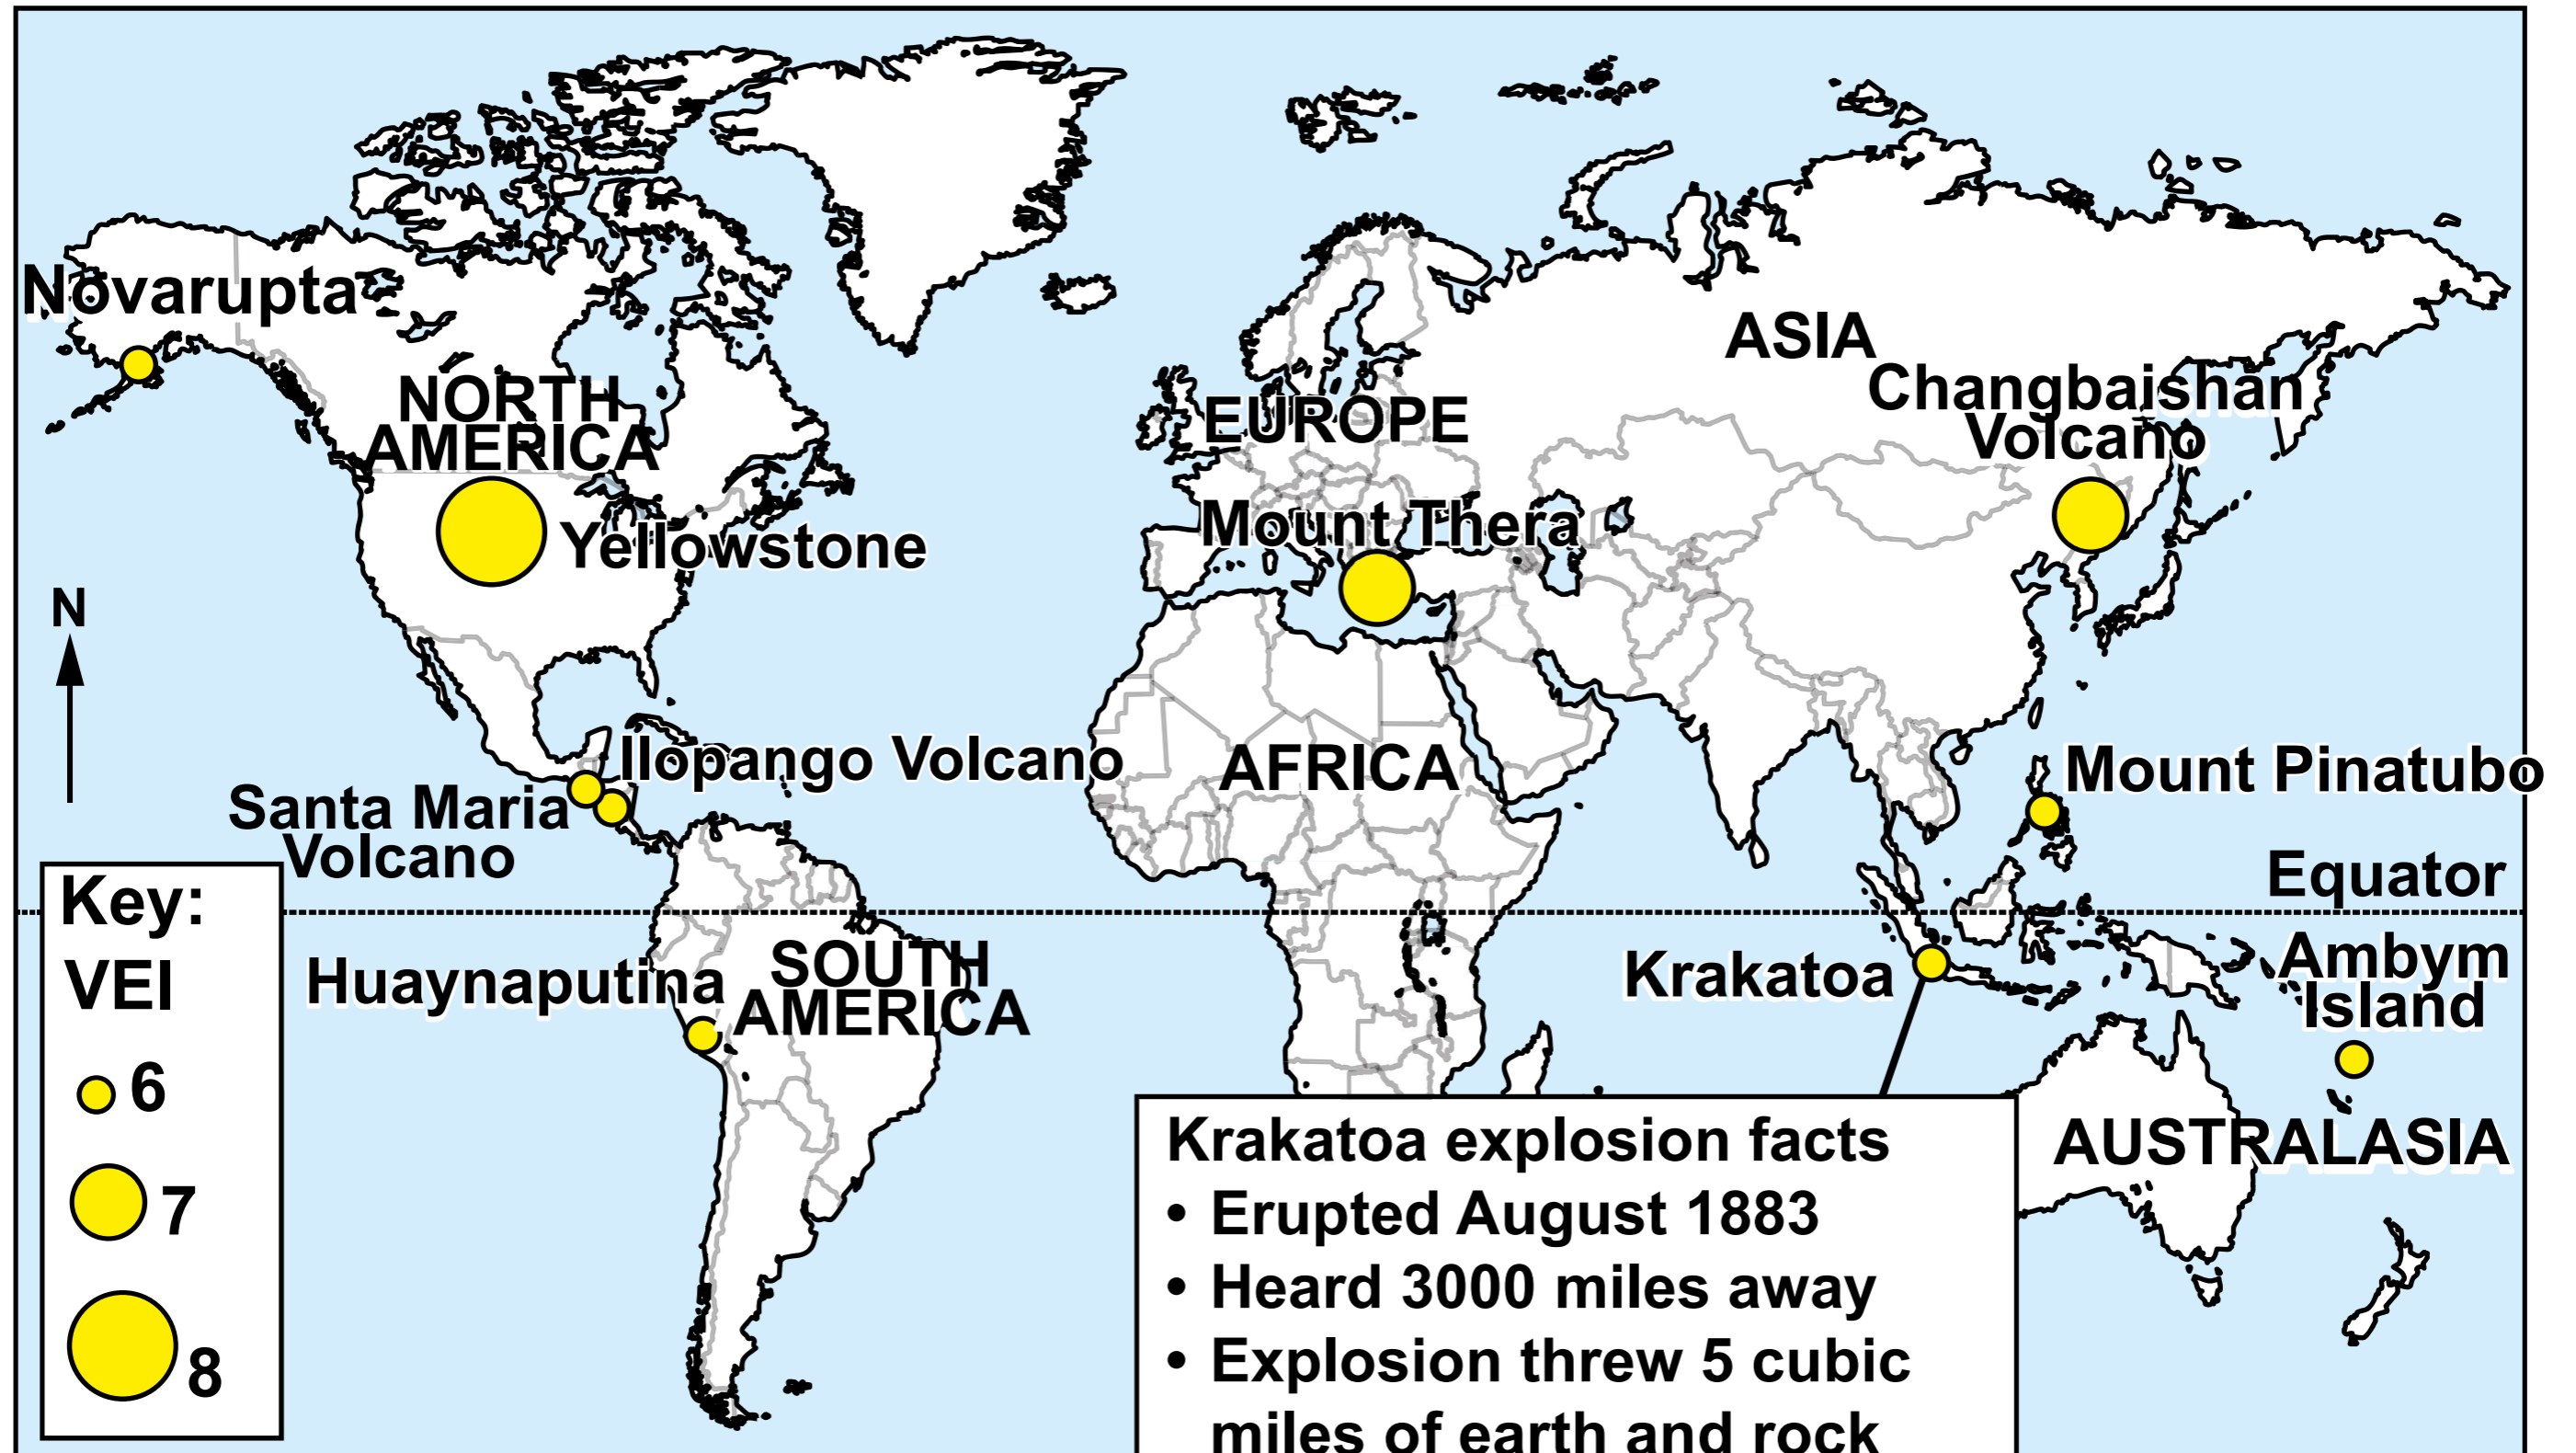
Novarupta

NORTH AMERICA

Yellowstone

N

EUROPE

ASIA

Changbaishan Volcano

Mount Thera

Ilopango Volcano

Santa Maria Volcano

AFRICA

Mount Pinatubo

Equator

Key:
VEI
6
7
8

Huaynaputina

SOUTH AMERICA

Krakatoa

Ambym Island

AUSTRALASIA

Krakatoa explosion facts
• Erupted August 1883
• Heard 3000 miles away
• Explosion threw 5 cubic miles of earth and rock